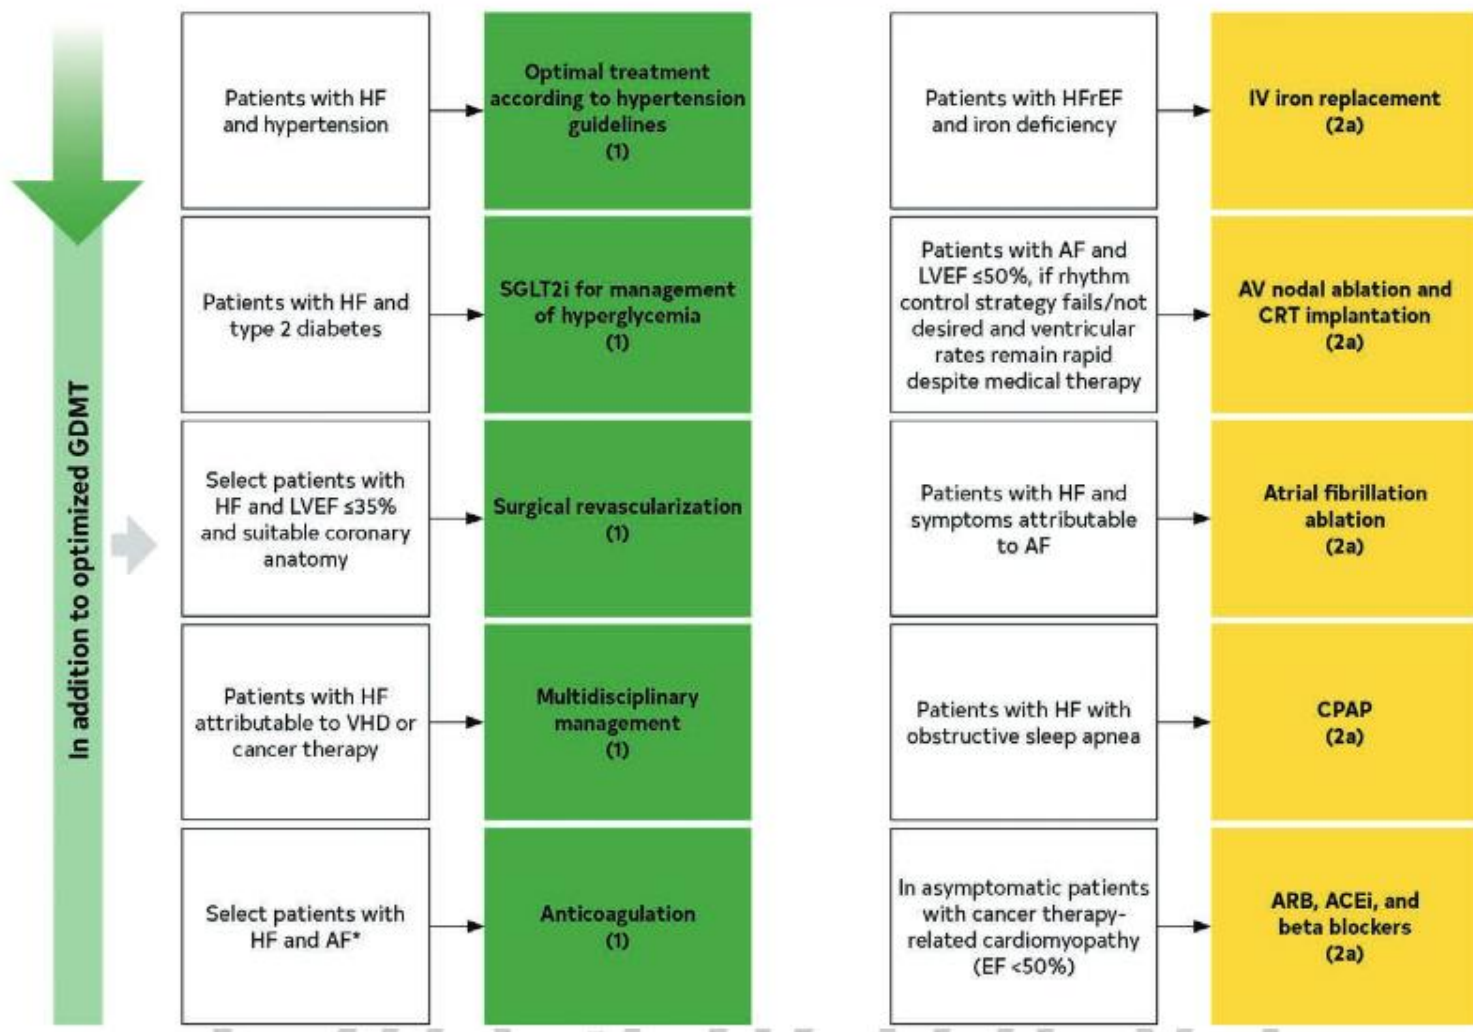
In addition to optimized GDMT

Patients with HF and hypertension

Optimal treatment according to hypertension guidelines (1)

Patients with HF and type 2 diabetes

SGLT2i for management of hyperglycemia (1)

Select patients with HF and LVEF ≤35% and suitable coronary anatomy

Surgical revascularization (1)

Patients with HF attributable to VHD or cancer therapy

Multidisciplinary management (1)

Select patients with HF and AF*

Anticoagulation (1)

Patients with HFrEF and iron deficiency

IV iron replacement (2a)

Patients with AF and LVEF ≤50%, if rhythm control strategy fails/not desired and ventricular rates remain rapid despite medical therapy

AV nodal ablation and CRT implantation (2a)

Patients with HF and symptoms attributable to AF

Atrial fibrillation ablation (2a)

Patients with HF with obstructive sleep apnea

CPAP (2a)

In asymptomatic patients with cancer therapy-related cardiomyopathy (EF <50%)

ARB, ACEi, and beta blockers (2a)